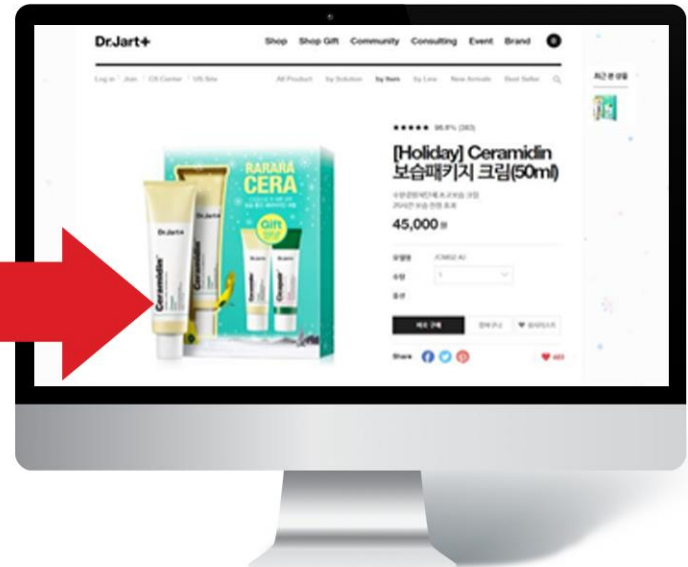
Dr.Jart+

Shop Shop Gift Community Consulting Event Brand

Log in Join CS Center US Site

All Product by Solution by Item by Line New Arrivals Best Seller

최근 본 상품

★★★★★ 96.8% (383)

[Holiday] Ceramidin 보습패키지 크림(50ml)

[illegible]

45,000원

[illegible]

Share

RARARA CERA

Gift

Dr.Jart+

Ceramidin

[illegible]